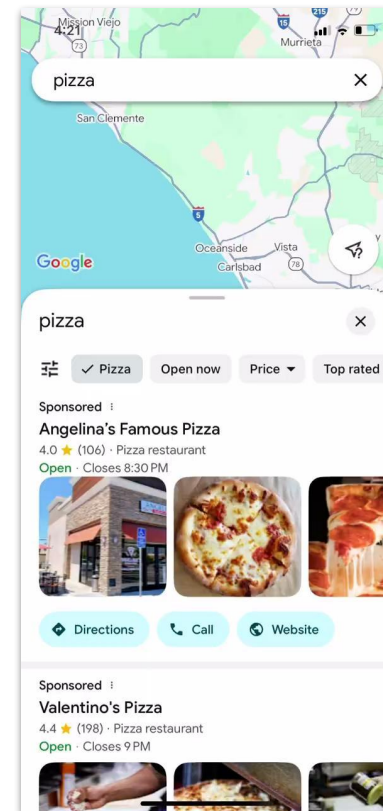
4:21
Mission Viejo
73
15
215
Murrieta
pizza
San Clemente
5
Oceanside
Vista
Carlsbad
78
Google
pizza
Pizza
Open now
Price
Top rated
Sponsored
Angelina's Famous Pizza
4.0 ★ (106) · Pizza restaurant
Open · Closes 8:30 PM
Directions
Call
Website
Sponsored
Valentino's Pizza
4.4 ★ (198) · Pizza restaurant
Open · Closes 9 PM